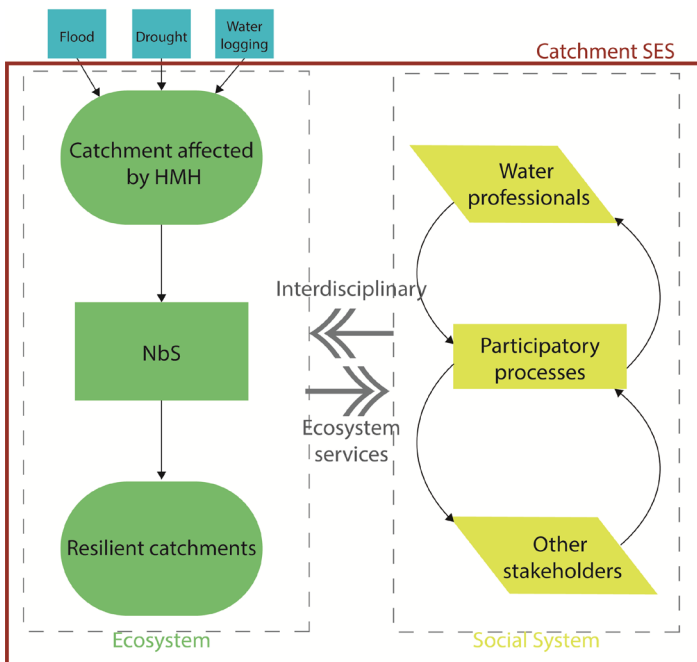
Flood

Drought

Water logging

Catchment SES

Catchment affected by HMH

NbS

Resilient catchments

Ecosystem

Interdisciplinary

Ecosystem services

Water professionals

Participatory processes

Other stakeholders

Social System